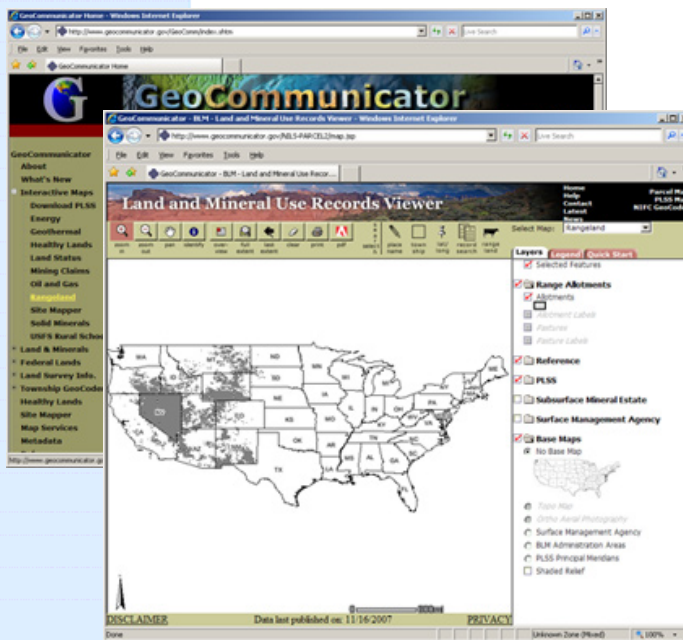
GeoCommunicator Home - Windows Internet Explorer

http://www.geocommunicator.gov/GeoComm/index.shtm

Live Search

File Edit View Favorites Tools Help

GeoCommunicator Home

GeoCommunicator

GeoCommunicator
About
What's New
Interactive Maps
Download PLSS
Energy
Geothermal
Healthy Lands
Land Status
Mining Claims
Oil and Gas
Rangeland
Site Mapper
Solid Minerals
USFS Rural Scho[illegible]
Land & Minerals
Federal Lands
Land Survey Info.
Township GeoCode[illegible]
Healthy Lands
Site Mapper
Map Services
Metadata

http://www.geocommunicator.go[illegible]

GeoCommunicator - BLM - Land and Mineral Use Records Viewer - Windows Internet Explorer

http://www.geocommunicator.gov/NILS-PARCEL2/map.jsp

Live Search

File Edit View Favorites Tools Help

GeoCommunicator - BLM - Land and Mineral Use Recor...

Land and Mineral Use Records Viewer

Home
Help
Contact
Latest
News

Parcel M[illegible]
PLSS M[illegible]
NIFC GeoCo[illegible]

zoom in
zoom out
pan
identify
over-view
full extent
last extent
clear
print
pdf
select
place name
town ship
lat/long
record search
range land

Select Map: Rangeland

Layers Legend Quick Start

Selected Features
Range Allotments
Allotments
Allotment Labels
Pastures
Pasture Labels
Reference
PLSS
Subsurface Mineral Estate
Surface Management Agency
Base Maps
No Base Map
Topo Map
Ortho Aerial Photography
Surface Management Agency
BLM Administration Areas
PLSS Principal Meridians
Shaded Relief

WA MT ND MN WI MI NY ME OR ID SD WY IA NE NV UT CO KS MO IL IN OH PA CA AZ NM OK AR TN KY WV VA NC SC TX LA MS AL GA FL

0 800mi

DISCLAIMER
Data last published on: 11/16/2007
PRIVACY

Done
Unknown Zone (Mixed)
100%